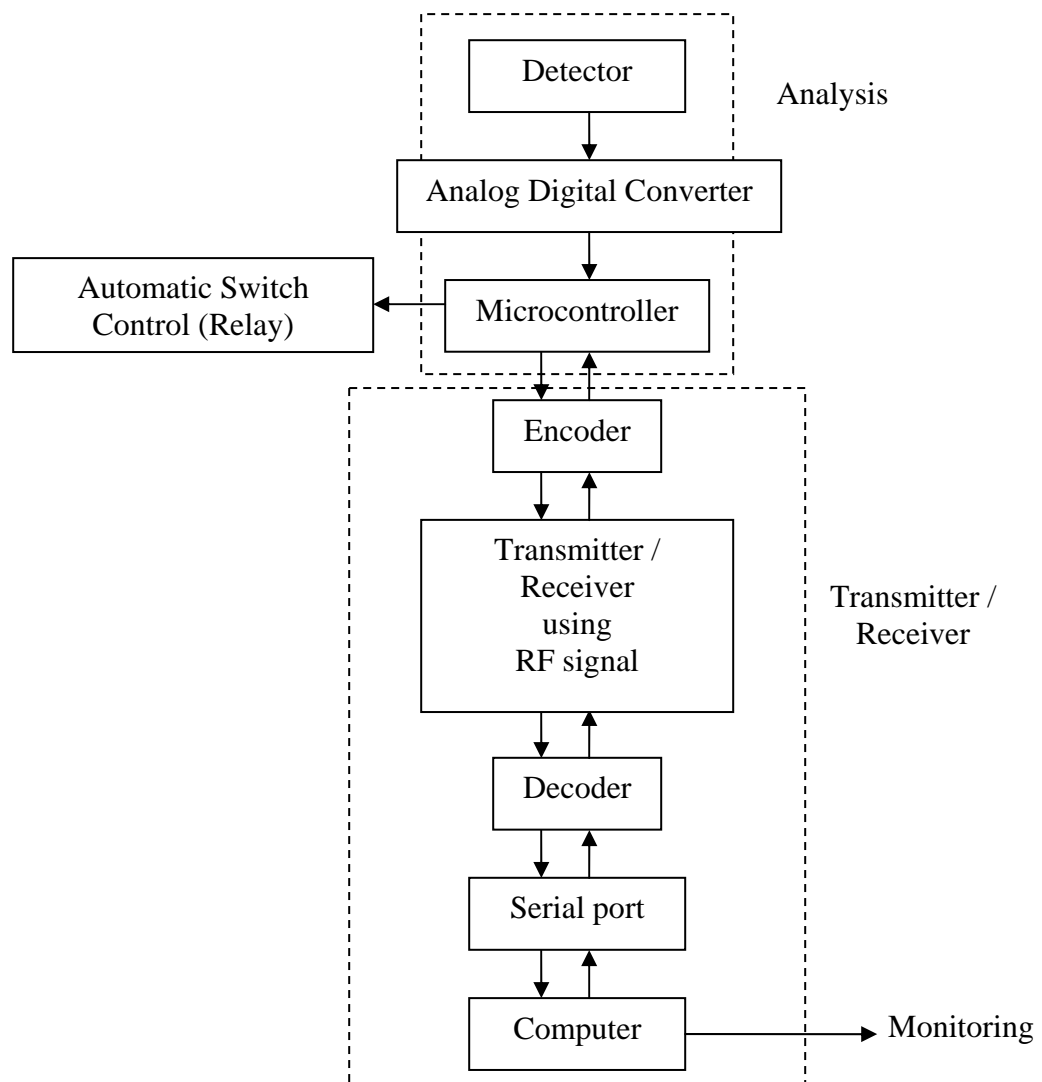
Detector

Analysis

Analog Digital Converter

Automatic Switch Control (Relay)

Microcontroller

Encoder

Transmitter / Receiver using RF signal

Transmitter / Receiver

Decoder

Serial port

Computer

Monitoring